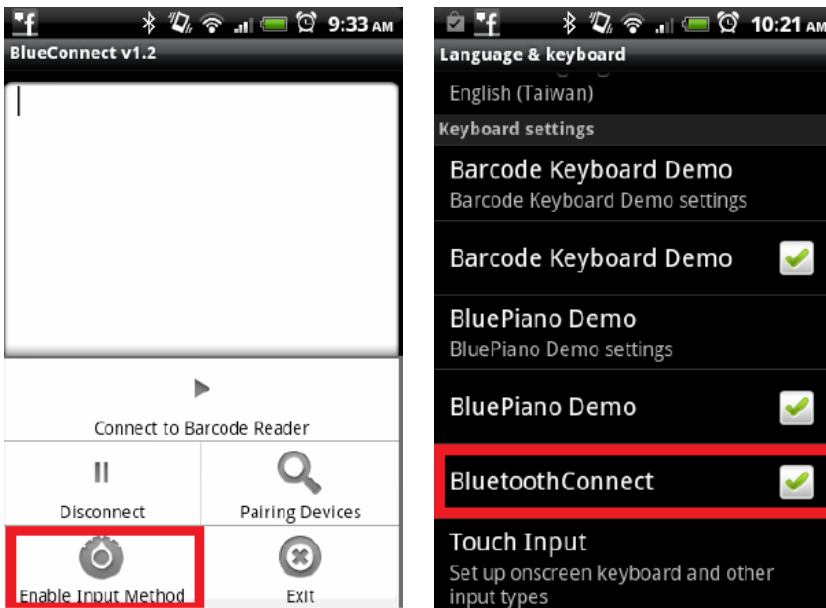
9:33 AM
BlueConnect v1.2

Connect to Barcode Reader

Disconnect

Pairing Devices

Enable Input Method

Exit

10:21 AM
Language & keyboard

English (Taiwan)

Keyboard settings

Barcode Keyboard Demo
Barcode Keyboard Demo settings

Barcode Keyboard Demo

BluePiano Demo
BluePiano Demo settings

BluePiano Demo

BluetoothConnect

Touch Input
Set up onscreen keyboard and other input types